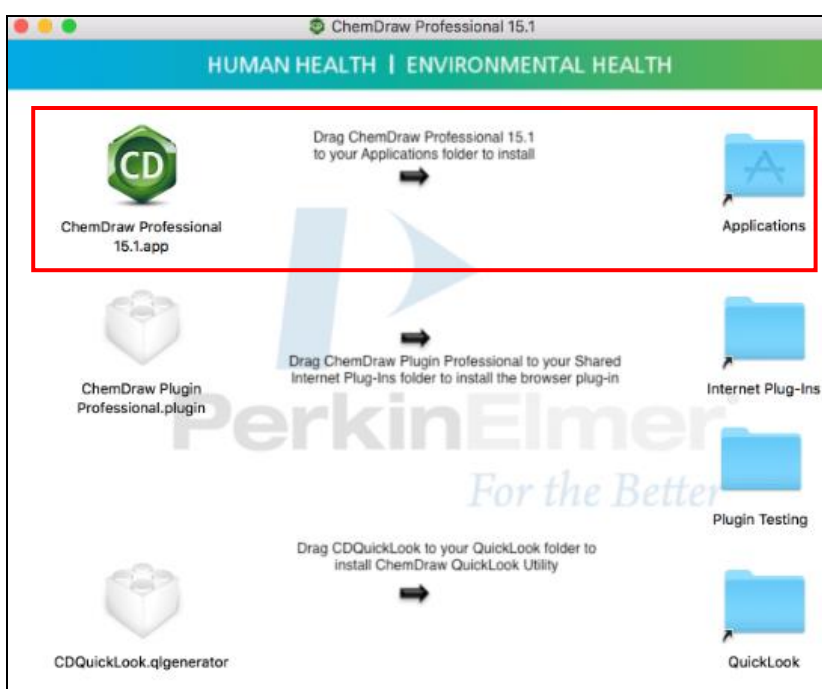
ChemDraw Professional 15.1

HUMAN HEALTH | ENVIRONMENTAL HEALTH

CD

ChemDraw Professional 15.1.app

Drag ChemDraw Professional 15.1 to your Applications folder to install

Applications

ChemDraw Plugin Professional.plugin

Drag ChemDraw Plugin Professional to your Shared Internet Plug-Ins folder to install the browser plug-in

Internet Plug-Ins

PerkinElmer
For the Better

Plugin Testing

CDQuickLook.qlgenerator

Drag CDQuickLook to your QuickLook folder to install ChemDraw QuickLook Utility

QuickLook